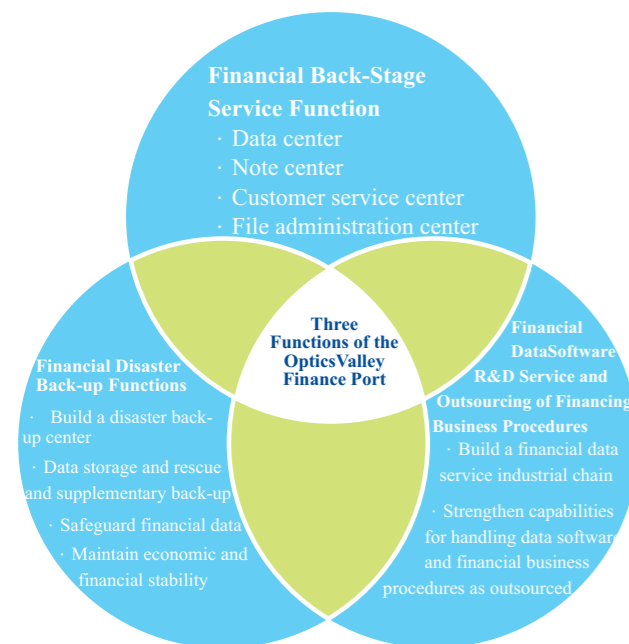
Financial Back-Stage Service Function

· Data center

· Note center

· Customer service center

· File administration center

Three Functions of the OpticsValley Finance Port

Financial Disaster Back-up Functions

· Build a disaster back-up center

· Data storage and rescue and supplementary back-up

· Safeguard financial data

· Maintain economic and financial stability

Financial DataSoftware R&D Service and Outsourcing of Financing Business Procedures

· Build a financial data service industrial chain

· Strengthen capabilities for handling data software and financial business procedures as outsourced